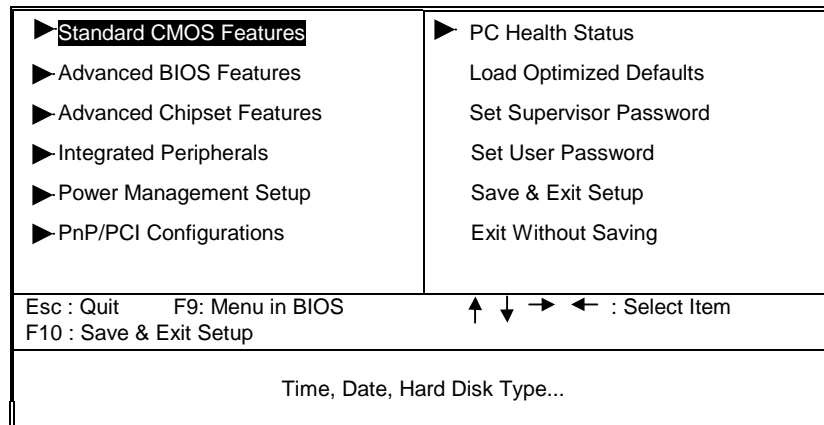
Standard CMOS Features
Advanced BIOS Features
Advanced Chipset Features
Integrated Peripherals
Power Management Setup
PnP/PCI Configurations

PC Health Status
Load Optimized Defaults
Set Supervisor Password
Set User Password
Save & Exit Setup
Exit Without Saving

Esc : Quit F9: Menu in BIOS
F10 : Save & Exit Setup

$\uparrow \downarrow \rightarrow \leftarrow$ : Select Item

Time, Date, Hard Disk Type...